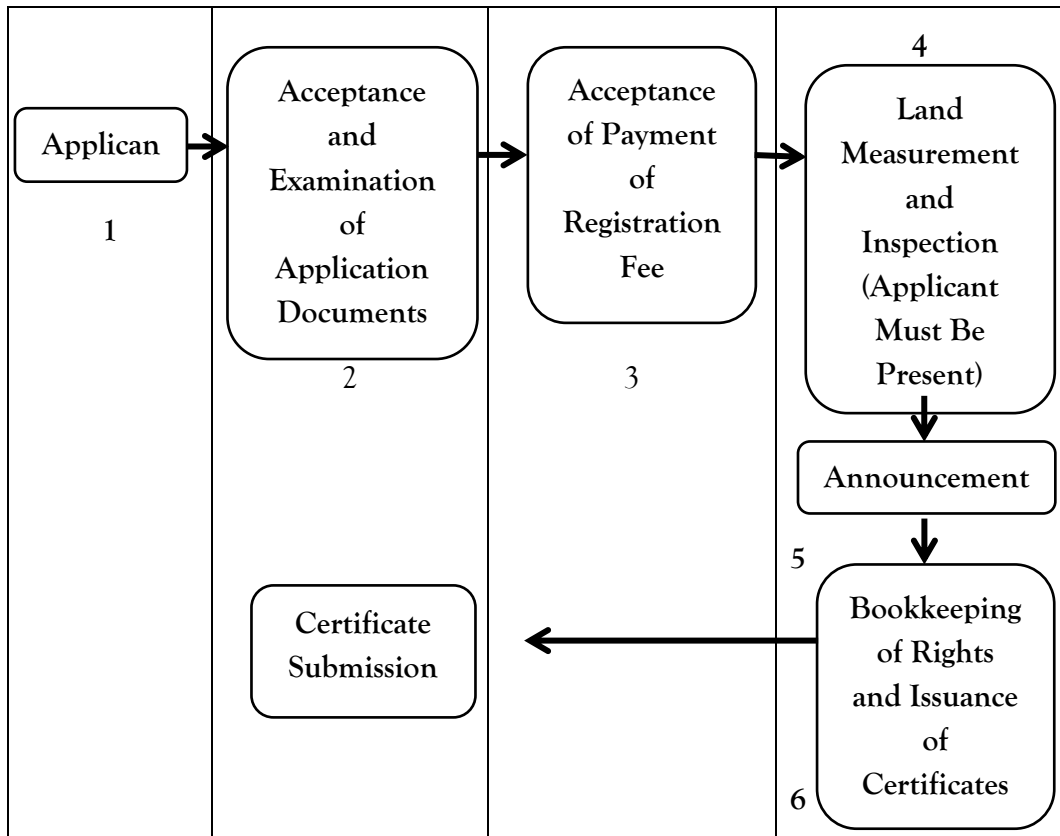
Applican

1

Acceptance and Examination of Application Documents

2

Acceptance of Payment of Registration Fee

3

4

Land Measurement and Inspection (Applicant Must Be Present)

Announcement

5

Bookkeeping of Rights and Issuance of Certificates

6

Certificate Submission